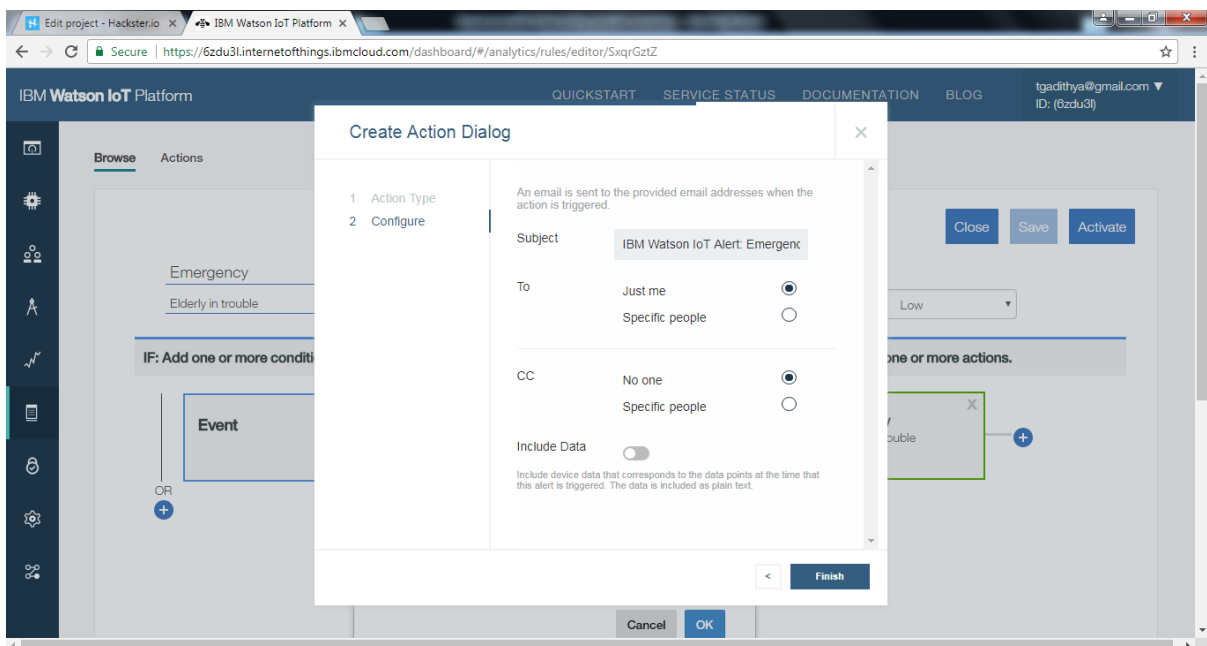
Edit project - Hackster.io ×
IBM Watson IoT Platform ×
Secure | https://6zdu3l.internetofthings.ibmcloud.com/dashboard/#/analytics/rules/editor/SxqrGztZ

IBM Watson IoT Platform
QUICKSTART SERVICE STATUS DOCUMENTATION BLOG
tgadithya@gmail.com ▼
ID: (6zdu3l)

Browse Actions

Close Save Activate

Emergency
Elderly in trouble
Low

IF: Add one or more conditi
one or more actions.

Event
OR
ouble

Create Action Dialog ×

1 Action Type
2 Configure

An email is sent to the provided email addresses when the action is triggered.

Subject IBM Watson IoT Alert: Emergenc

To Just me
Specific people

CC No one
Specific people

Include Data
Include device data that corresponds to the data points at the time that this alert is triggered. The data is included as plain text.

<
Finish

Cancel OK